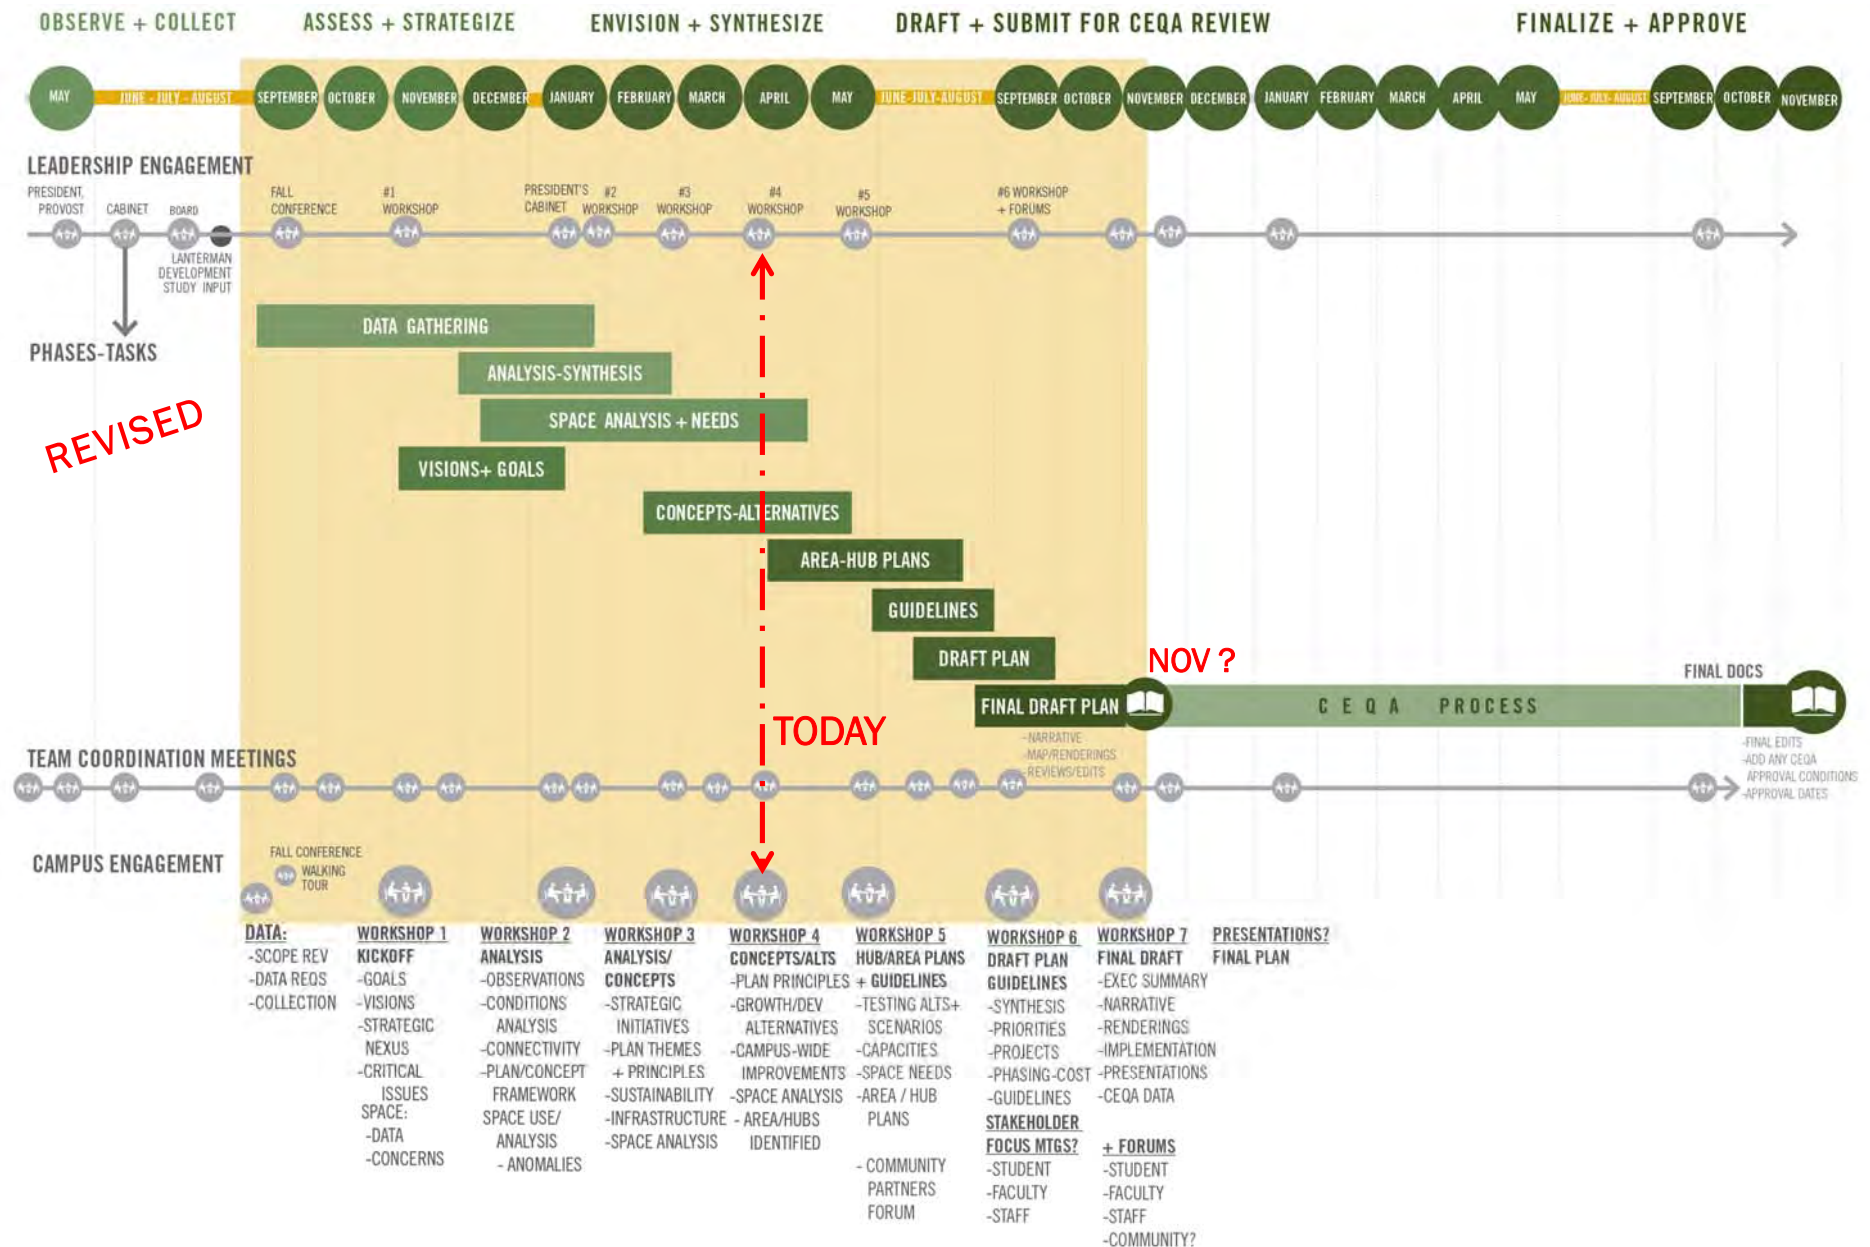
OBSERVE + COLLECT ASSESS + STRATEGIZE ENVISION + SYNTHESIZE DRAFT + SUBMIT FOR CEQA REVIEW FINALIZE + APPROVE

MAY JUNE - JULY - AUGUST SEPTEMBER OCTOBER NOVEMBER DECEMBER JANUARY FEBRUARY MARCH APRIL MAY JUNE-JULY-AUGUST SEPTEMBER OCTOBER NOVEMBER DECEMBER JANUARY FEBRUARY MARCH APRIL MAY JUNE-JULY-AUGUST SEPTEMBER OCTOBER NOVEMBER

LEADERSHIP ENGAGEMENT

PRESIDENT, PROVOST CABINET BOARD FALL CONFERENCE #1 WORKSHOP PRESIDENT'S CABINET #2 WORKSHOP #3 WORKSHOP #4 WORKSHOP #5 WORKSHOP #6 WORKSHOP + FORUMS

LANTERMAN DEVELOPMENT STUDY INPUT

PHASES-TASKS

REVISED

DATA GATHERING

ANALYSIS-SYNTHESIS

SPACE ANALYSIS + NEEDS

VISIONS+ GOALS

CONCEPTS-ALTERNATIVES

AREA-HUB PLANS

GUIDELINES

DRAFT PLAN

NOV ?

FINAL DOCS

FINAL DRAFT PLAN

C E Q A PROCESS

TODAY

-NARRATIVE
-MAP/RENDERINGS
-REVIEWS/EDITS

-FINAL EDITS
-ADD ANY CEQA APPROVAL CONDITIONS
-APPROVAL DATES

TEAM COORDINATION MEETINGS

CAMPUS ENGAGEMENT

FALL CONFERENCE
WALKING TOUR

DATA:
-SCOPE REV
-DATA REQS
-COLLECTION

WORKSHOP 1
KICKOFF
-GOALS
-VISIONS
-STRATEGIC NEXUS
-CRITICAL ISSUES
SPACE:
-DATA
-CONCERNS

WORKSHOP 2
ANALYSIS
-OBSERVATIONS
-CONDITIONS ANALYSIS
-CONNECTIVITY
-PLAN/CONCEPT FRAMEWORK
SPACE USE/ ANALYSIS
- ANOMALIES

WORKSHOP 3
ANALYSIS/ CONCEPTS
-STRATEGIC INITIATIVES
-PLAN THEMES + PRINCIPLES
-SUSTAINABILITY
-INFRASTRUCTURE
-SPACE ANALYSIS

WORKSHOP 4
CONCEPTS/ALTS
-PLAN PRINCIPLES
-GROWTH/DEV ALTERNATIVES
-CAMPUS-WIDE IMPROVEMENTS
-SPACE ANALYSIS
- AREA/HUBS IDENTIFIED

WORKSHOP 5
HUB/AREA PLANS + GUIDELINES
-TESTING ALTS+ SCENARIOS
-CAPACITIES
-SPACE NEEDS
-AREA / HUB PLANS

- COMMUNITY PARTNERS FORUM

WORKSHOP 6
DRAFT PLAN GUIDELINES
-SYNTHESIS
-PRIORITIES
-PROJECTS
-PHASING-COST
-GUIDELINES
STAKEHOLDER FOCUS MTGS?
-STUDENT
-FACULTY
-STAFF

WORKSHOP 7
FINAL DRAFT
-EXEC SUMMARY
-NARRATIVE
-RENDERINGS
-IMPLEMENTATION
-PRESENTATIONS
-CEQA DATA
+ FORUMS
-STUDENT
-FACULTY
-STAFF
-COMMUNITY?

PRESENTATIONS?
FINAL PLAN